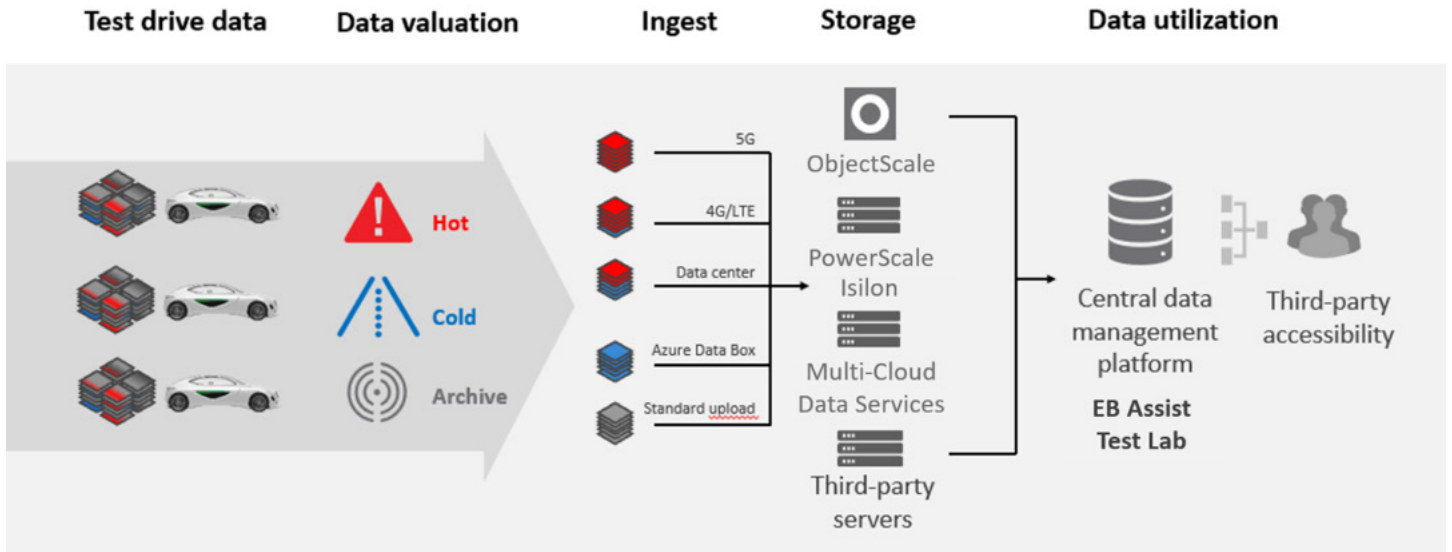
Test drive data

Data valuation

Ingest

Storage

Data utilization

Hot

Cold

Archive

5G

4G/LTE

Data center

Azure Data Box

Standard upload

ObjectScale

PowerScale Isilon

Multi-Cloud Data Services

Third-party servers

Central data management platform

EB Assist Test Lab

Third-party accessibility